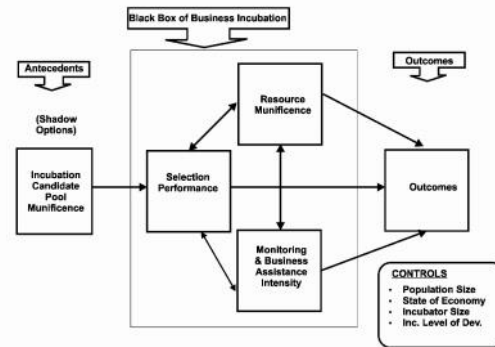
Black Box of Business Incubation

Antecedents

Outcomes

(Shadow Options)

Incubation Candidate Pool Munificence

Selection Performance

Resource Munificence

Monitoring & Business Assistance Intensity

Outcomes

CONTROLS
- Population Size
- State of Economy
- Incubator Size
- Inc. Level of Dev.